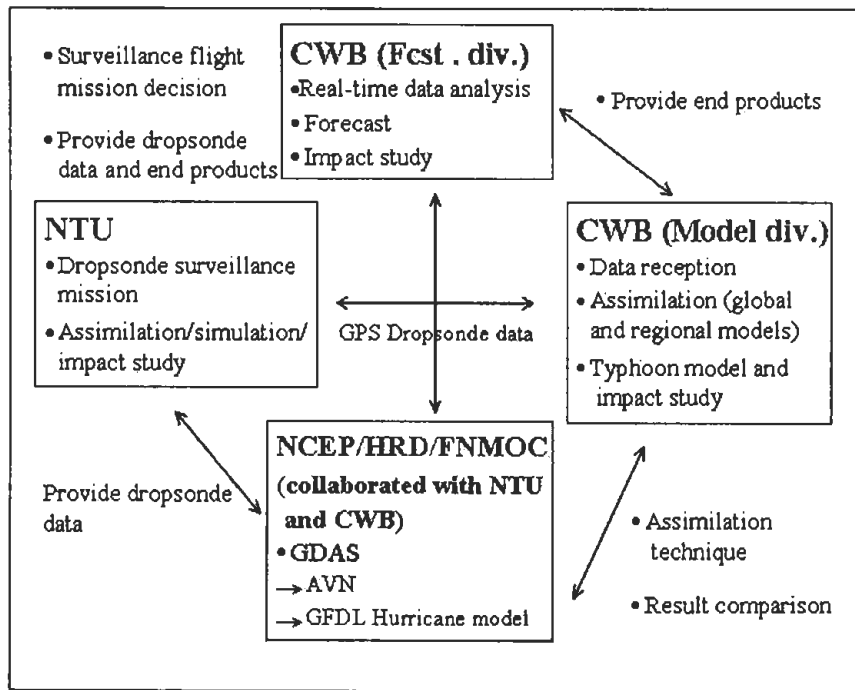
• Surveillance flight mission decision

• Provide dropsonde data and end products

CWB (Fcst . div.)
•Real-time data analysis
• Forecast
• Impact study

• Provide end products

NTU
• Dropsonde surveillance mission
• Assimilation/simulation/ impact study

GPS Dropsonde data

CWB (Model div.)
• Data reception
• Assimilation (global and regional models)
• Typhoon model and impact study

Provide dropsonde data

NCEP/HRD/FNMOC (collaborated with NTU and CWB)
• GDAS
→ AVN
→ GFDL Hurricane model

• Assimilation technique

• Result comparison